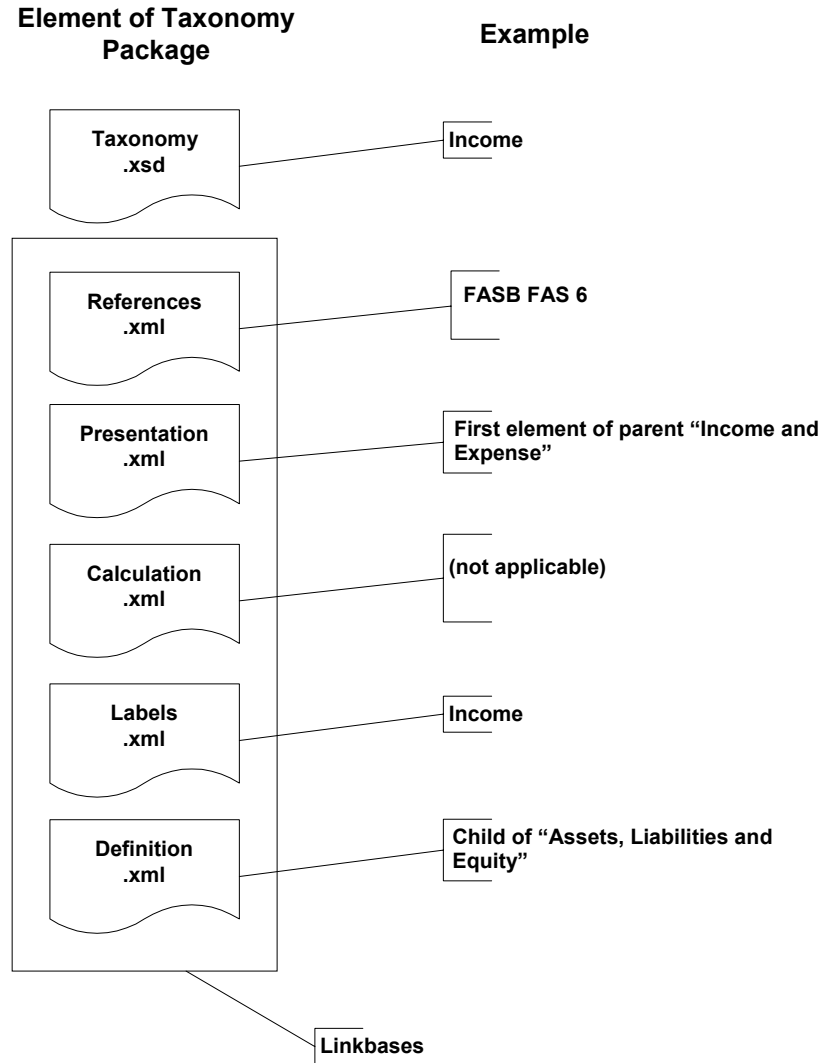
Element of Taxonomy Package

Example

Taxonomy
.xsd

Income

References
.xml

FASB FAS 6

Presentation
.xml

First element of parent “Income and Expense”

Calculation
.xml

(not applicable)

Labels
.xml

Income

Definition
.xml

Child of “Assets, Liabilities and Equity”

Linkbases